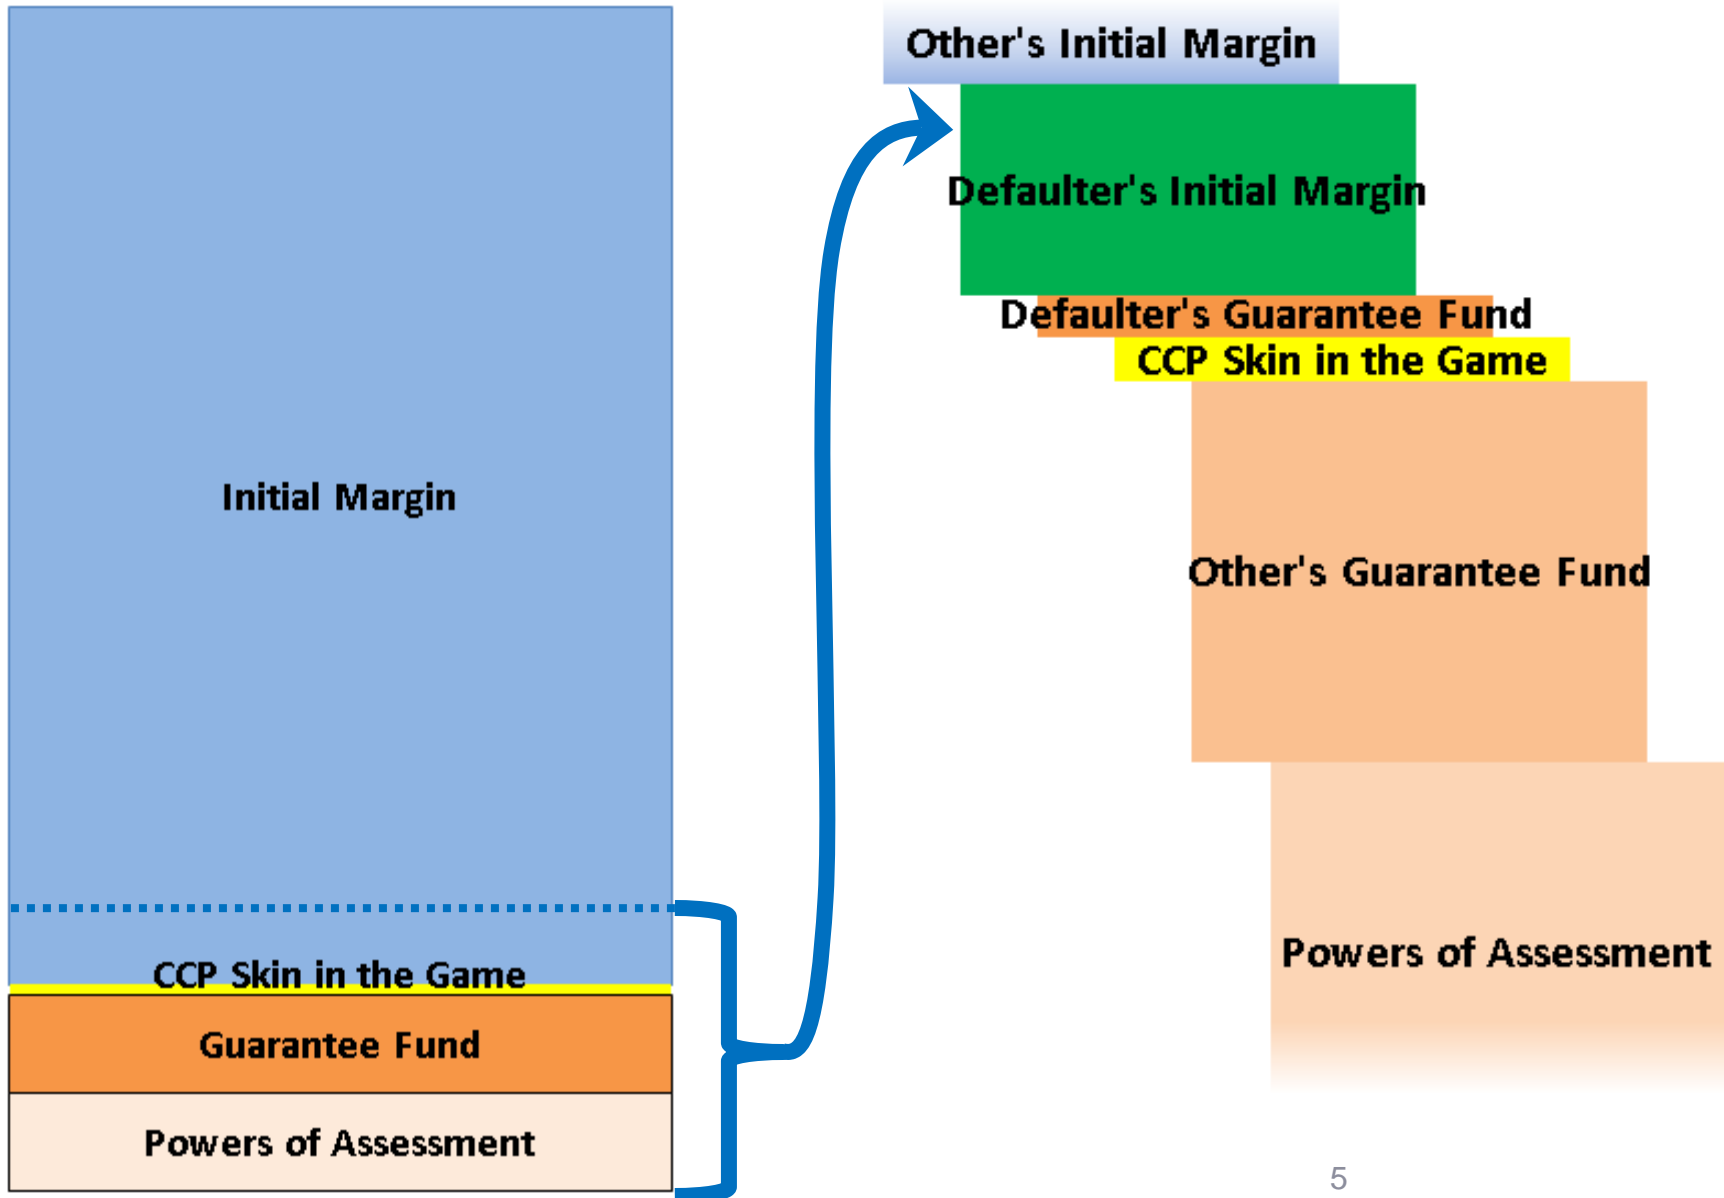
Initial Margin

CCP Skin in the Game

Guarantee Fund

Powers of Assessment

Other's Initial Margin

Defaulter's Initial Margin

Defaulter's Guarantee Fund

CCP Skin in the Game

Other's Guarantee Fund

Powers of Assessment

5